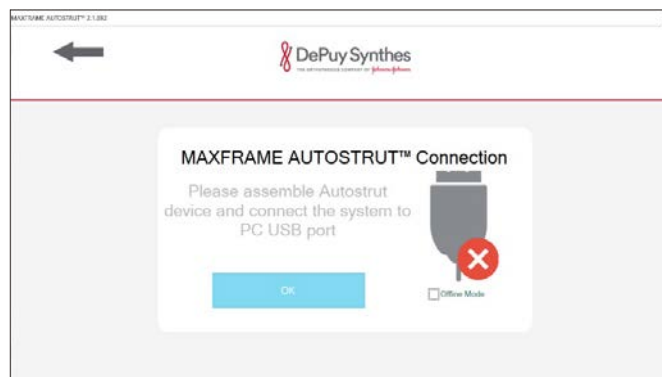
MAXFRAME AUTOSTRUT™ 2.1.882

DePuy Synthes
THE ORTHOPAEDICS COMPANY OF Johnson&Johnson

MAXFRAME AUTOSTRUT™ Connection

Please assemble Autostrut device and connect the system to PC USB port

OK

Offline Mode